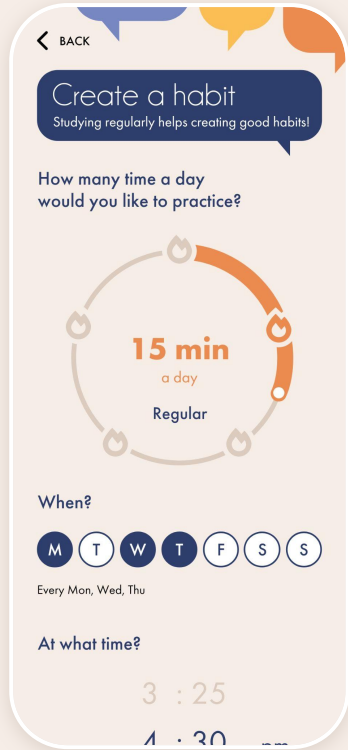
BACK

Create a habit
Studying regularly helps creating good habits!

How many time a day would you like to practice?

15 min
a day
Regular

When?

M T W T F S S

Every Mon, Wed, Thu

At what time?

3 : 25

4 : 30 pm